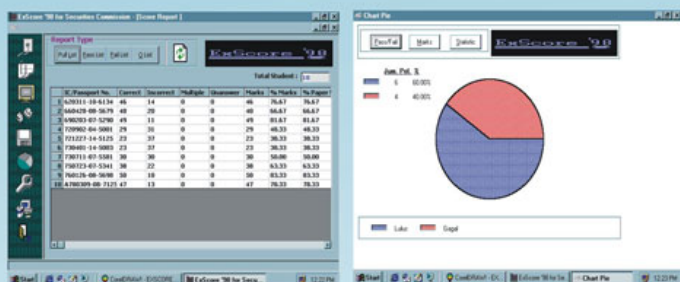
ExScore '98 for Securities Commission - [Score Report]

Report Type

Full List Pass List Fail List Chart

ExScore '98

Total Student : 10

| | IC/Passport No. | Correct | Incorrect | Multiple | Unanswer | Marks | % Marks | % Paper |
|---|---|---|---|---|---|---|---|---|
| 1 | 620311-10-6134 | 46 | 14 | 0 | 0 | 46 | 76.67 | 76.67 |
| 2 | 660420-08-5679 | 40 | 20 | 0 | 0 | 40 | 66.67 | 66.67 |
| 3 | 690203-07-5290 | 49 | 11 | 0 | 0 | 49 | 81.67 | 81.67 |
| 4 | 720902-04-5081 | 29 | 31 | 0 | 0 | 29 | 48.33 | 48.33 |
| 5 | 721227-14-5125 | 23 | 37 | 0 | 0 | 23 | 38.33 | 38.33 |
| 6 | 730401-14-5083 | 23 | 37 | 0 | 0 | 23 | 38.33 | 38.33 |
| 7 | 730711-07-5581 | 30 | 30 | 0 | 0 | 30 | 50.00 | 50.00 |
| 8 | 750723-07-5341 | 38 | 22 | 0 | 0 | 38 | 63.33 | 63.33 |
| 9 | 760126-08-5698 | 50 | 10 | 0 | 0 | 50 | 83.33 | 83.33 |
| 10 | A780309-08-7121 | 47 | 13 | 0 | 0 | 47 | 78.33 | 78.33 |

Start ExScore '98 for Secu...

Chart Pie

Pass/Fail Marks Statistic

ExScore '98

Jum. Pel. %

6 60.00%

4 40.00%

Lulus Gagal

Start ExScore '98 for Se... Chart Pie